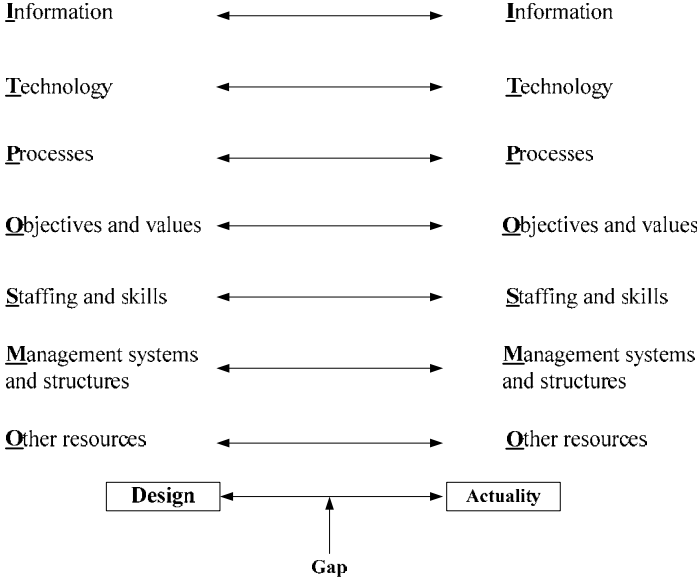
| | |
|---|---|
| Information | Information |
| Technology | Technology |
| Processes | Processes |
| Objectives and values | Objectives and values |
| Staffing and skills | Staffing and skills |
| Management systems and structures | Management systems and structures |
| Other resources | Other resources |
| Design | Actuality |

Gap